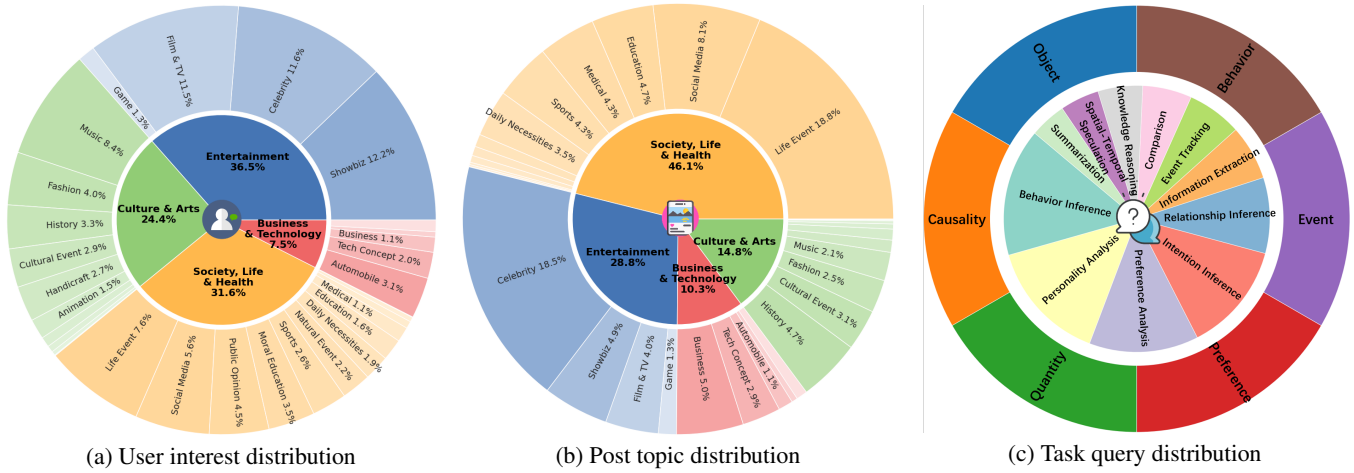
Film & TV 11.5%
Celebrity 11.6%
Game 1.3%
Music 8.4%
Entertainment
36.5%
Showbiz 12.2%
Fashion 4.0%
Culture & Arts
24.4%
Business & Technology
7.5%
History 3.3%
Business 1.1%
Tech Concept 2.0%
Cultural Event 2.9%
Society, Life & Health
31.6%
Automobile 3.1%
Handicraft 2.7%
Animation 1.5%
Medical 1.1%
Education 1.6%
Daily Necessities 1.9%
Natural Event 2.2%
Life Event 7.6%
Social Media 5.6%
Public Opinion 4.5%
Moral Education 3.5%
Sports 2.6%

(a) User interest distribution

Education 4.7%
Social Media 8.1%
Medical 4.3%
Sports 4.3%
Daily Necessities 3.5%
Society, Life & Health
46.1%
Life Event 18.8%
Celebrity 18.5%
Entertainment
28.8%
Culture & Arts
14.8%
Business & Technology
10.3%
Music 2.1%
Fashion 2.5%
Cultural Event 3.1%
History 4.7%
Showbiz 4.9%
Film & TV 4.0%
Game 1.3%
Business 5.0%
Tech Concept 2.9%
Automobile 1.1%

(b) Post topic distribution

Object
Behavior
Knowledge Reasoning
Spatial-Temporal Speculation
Summarization
Comparison
Event Tracking
Information Extraction
Behavior Inference
Relationship Inference
Causality
Event
Intention Inference
Personality Analysis
Preference Analysis
Quantity
Preference

(c) Task query distribution